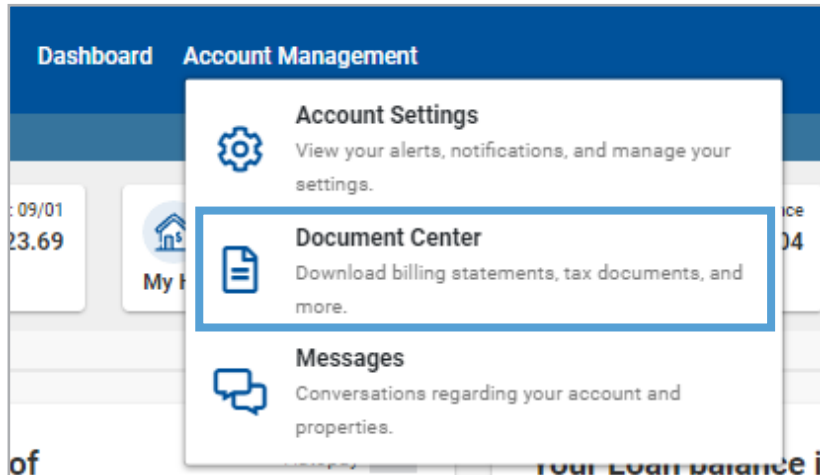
Dashboard Account Management

Account Settings
View your alerts, notifications, and manage your settings.

: 09/01
23.69

My H

ce
04

Document Center
Download billing statements, tax documents, and more.

Messages
Conversations regarding your account and properties.

of

Your Loan balance i